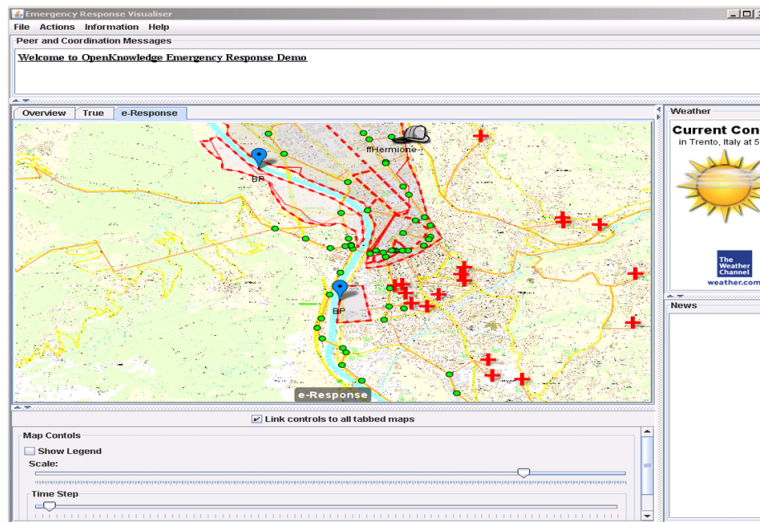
Emergency Response Visualiser

File Actions Information Help

Peer and Coordination Messages

Welcome to OpenKnowledge Emergency Response Demo

Overview True e-Response

ffHermione-

BP

BP

e-Response

Link controls to all tabbed maps

Map Contols

Show Legend

Scale:

Time Step

Weather

Current Con

in Trento, Italy at 5

The Weather Channel

weather.com

News